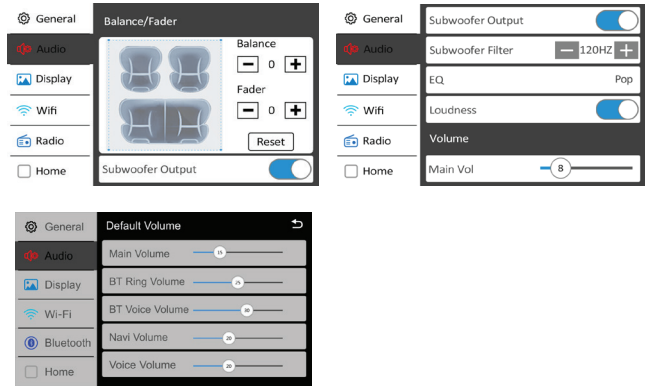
General
Audio
Display
Wifi
Radio
Home

Balance/Fader
Balance
0
Fader
0
Reset
Subwoofer Output

General
Audio
Display
Wifi
Radio
Home

Subwoofer Output
Subwoofer Filter 120HZ
EQ Pop
Loudness
Volume
Main Vol 8

General
Audio
Display
Wi-Fi
Bluetooth
Home

Default Volume
Main Volume 15
BT Ring Volume 25
BT Voice Volume 30
Navi Volume 20
Voice Volume 20